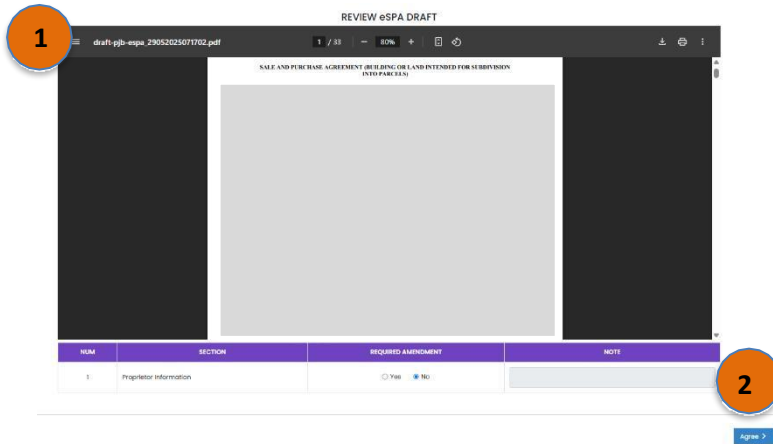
REVIEW eSPA DRAFT

1

draft-pjb-espa_29052025071702.pdf

1 / 33 — 80% +

SALE AND PURCHASE AGREEMENT (BUILDING OR LAND INTENDED FOR SUBDIVISION INTO PARCELS)

| NUM | SECTION | REQUIRED AMENDMENT | NOTE |
|---|---|---|---|
| 1 | Proprietor Information | ○ Yes ◉ No | |

2

Agree >